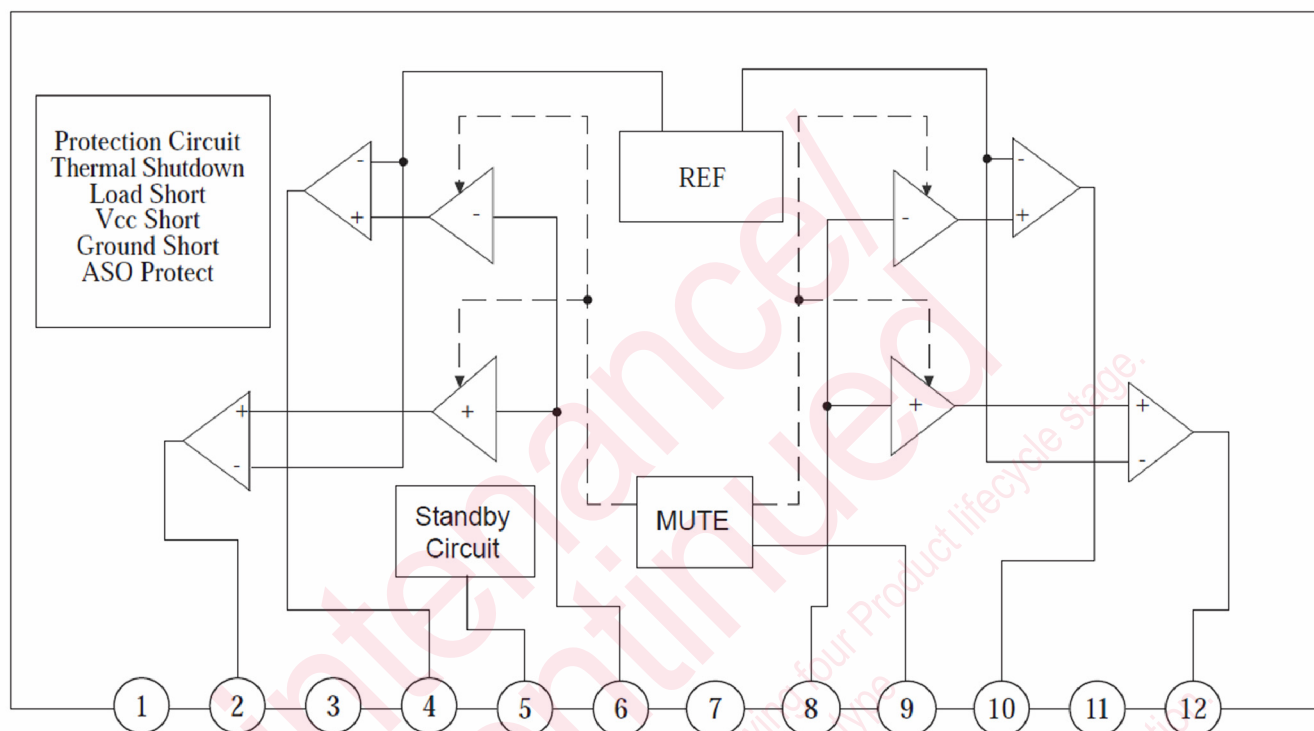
Protection Circuit
Thermal Shutdown
Load Short
Vcc Short
Ground Short
ASO Protect

REF

-
+
-

+
-

+
-

-
+
-

+
+
-

Standby
Circuit

MUTE

1 2 3 4 5 6 7 8 9 10 11 12

Maintenance/
Discontinued
four Product lifecycle stage.